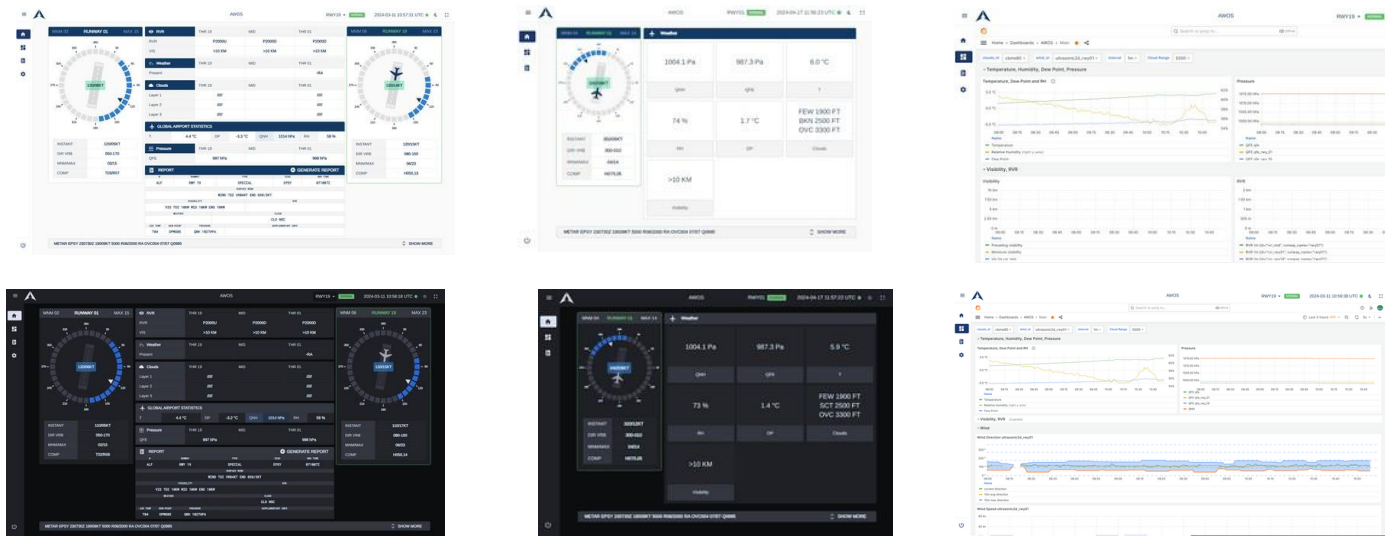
AWOS

RWY19

2024-03-11 13:57:31 UTC

MAX 02 RUNWAY 01 MAX 23

RVR THR 19 MID THR 01

RVR P2000U P2000U P2000U

VIS >10 KM >10 KM >10 KM

Weather THR 19 MID THR 01

Present -RA

Clouds THR 19 MID THR 01

Layer 1

Layer 2

Layer 3

GLOBAL AIRPORT STATISTICS

T 4.4 °C DP -0.2 °C QNH 1014 hPa RH 59 %

Pressure THR 19 MID THR 01

QFE 987 hPa 986 hPa

REPORT GENERATE REPORT

ALF SPECIAL EPSY 071957Z

INSTANT 12005KT

DIR VRB 080-170

MIN/MAX 02/13

COMP T09/R07

INSTANT 12017KT

DIR VRB 080-150

MIN/MAX 08/23

COMP H05/L14

METAR EPSY 230730Z 18008KT 5000 R06/2000 RA OVC004 07/07 Q0990

SHOW MORE

RWY01

2024-04-17 11:56:23 UTC

Weather

1004.1 Pa 987.3 Pa 6.0 °C

QNH QFE T

74 % 1.7 °C FEW 1900 FT BKN 2500 FT OVC 3300 FT

RH DP Clouds

>10 KM

Visibility

INSTANT 35009KT

DIR VRB 300-010

MIN/MAX 04/14

COMP H07/L05

METAR EPSY 230730Z 18008KT 5000 R06/2000 RA OVC004 07/07 Q0990

SHOW MORE

AWOS

RWY19

Home > Dashboards > AWOS > Main

Temperature, Humidity, Dew Point, Pressure

Temperature, Dew Point and RH

Pressure

Visibility, RVR

Visibility

RVR

AWOS

RWY19

2024-03-11 13:58:19 UTC

MAX 02 RUNWAY 01 MAX 23

RVR P2000U P2000U P2000U

VIS >10 KM >10 KM >10 KM

Present -RA

GLOBAL AIRPORT STATISTICS

T 4.4 °C DP -0.2 °C QNH 1014 hPa RH 59 %

QFE 987 hPa 986 hPa

REPORT GENERATE REPORT

ALF SPECIAL EPSY 071957Z

INSTANT 11005KT

DIR VRB 080-170

MIN/MAX 02/13

COMP T09/R08

INSTANT 11017KT

DIR VRB 080-150

MIN/MAX 08/23

COMP H05/L14

METAR EPSY 230730Z 18008KT 5000 R06/2000 RA OVC004 07/07 Q0990

SHOW MORE

AWOS

RWY01

2024-04-17 11:57:20 UTC

MAX 04 RUNWAY 01 MAX 14

Weather

1004.1 Pa 987.3 Pa 5.9 °C

QNH QFE T

73 % 1.4 °C FEW 1900 FT SCT 2500 FT OVC 3300 FT

RH DP Clouds

>10 KM

Visibility

INSTANT 30053KT

DIR VRB 300-022

MIN/MAX 04/14

COMP H07/L05

METAR EPSY 230730Z 18008KT 5000 R06/2000 RA OVC004 07/07 Q0990

SHOW MORE

AWOS

RWY19

Home > Dashboards > AWOS > Main

Temperature, Humidity, Dew Point, Pressure

Temperature, Dew Point and RH

Pressure

Visibility, RVR

Wind